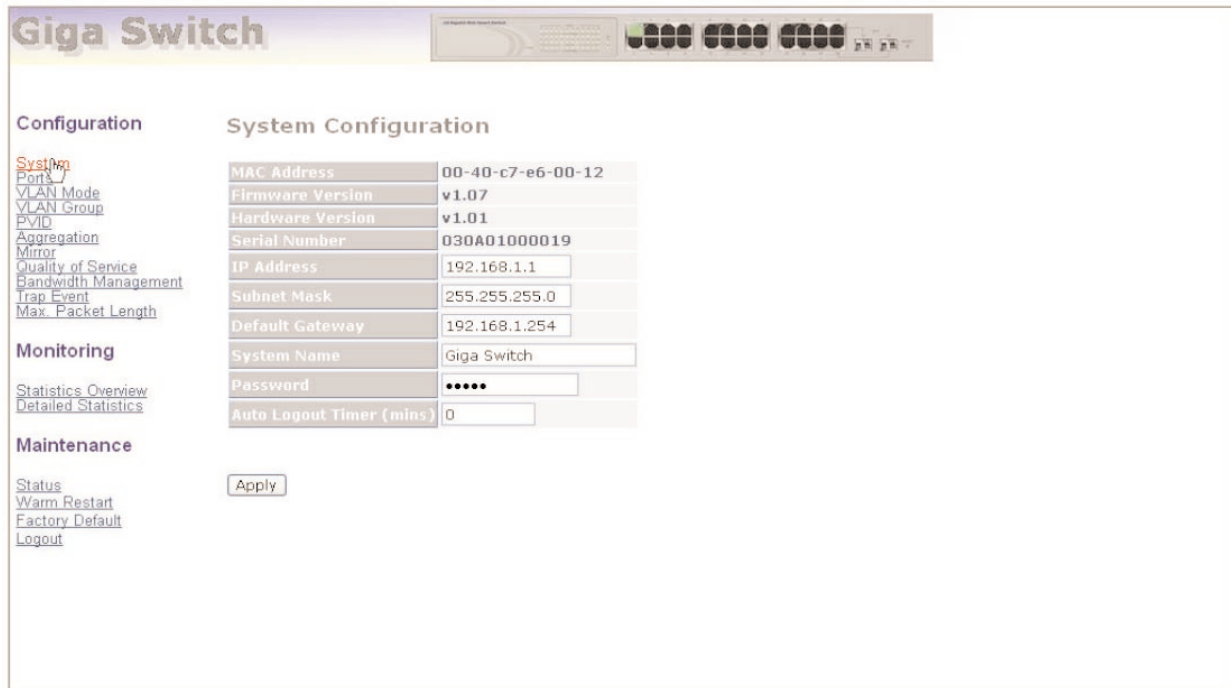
Giga Switch

Configuration

System
Ports
VLAN Mode
VLAN Group
PVID
Aggregation
Mirror
Quality of Service
Bandwidth Management
Trap Event
Max. Packet Length

Monitoring

Statistics Overview
Detailed Statistics

Maintenance

Status
Warm Restart
Factory Default
Logout

System Configuration

| | |
|---|---|
| MAC Address | 00-40-c7-e6-00-12 |
| Firmware Version | v1.07 |
| Hardware Version | v1.01 |
| Serial Number | 030A01000019 |
| IP Address | 192.168.1.1 |
| Subnet Mask | 255.255.255.0 |
| Default Gateway | 192.168.1.254 |
| System Name | Giga Switch |
| Password | ••••• |
| Auto Logout Timer (mins) | 0 |

Apply